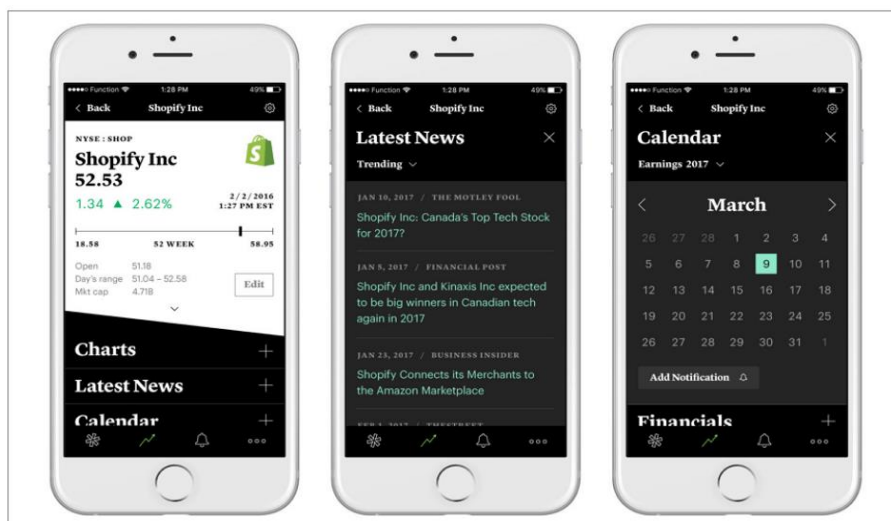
••••○ Function 1:28 PM 49%

< Back Shopify Inc

NYSE : SHOP

Shopify Inc
52.53

1.34 ▲ 2.62%

2 / 2 / 2016
1:27 PM EST

18.58 52 WEEK 58.95

Open 51.18
Day's range 51.04 – 52.58
Mkt cap 4.71B

Edit

Charts +

Latest News +

Calendar +

••••○ Function 1:28 PM 49%

< Back Shopify Inc

Latest News ×

Trending

JAN 10, 2017 / THE MOTLEY FOOL

Shopify Inc: Canada's Top Tech Stock for 2017?

JAN 5, 2017 / FINANCIAL POST

Shopify Inc and Kinaxis Inc expected to be big winners in Canadian tech again in 2017

JAN 25, 2017 / BUSINESS INSIDER

Shopify Connects its Merchants to the Amazon Marketplace

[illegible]

••••○ Function 1:28 PM 49%

< Back Shopify Inc

Calendar ×

Earnings 2017

March

| | | | | | | |
|---|---|---|---|---|---|---|
| 26 | 27 | 28 | 1 | 2 | 3 | 4 |
| 5 | 6 | 7 | 8 | 9 | 10 | 11 |
| 12 | 13 | 14 | 15 | 16 | 17 | 18 |
| 19 | 20 | 21 | 22 | 23 | 24 | 25 |
| 26 | 27 | 28 | 29 | 30 | 31 | 1 |

Add Notification

Financials +